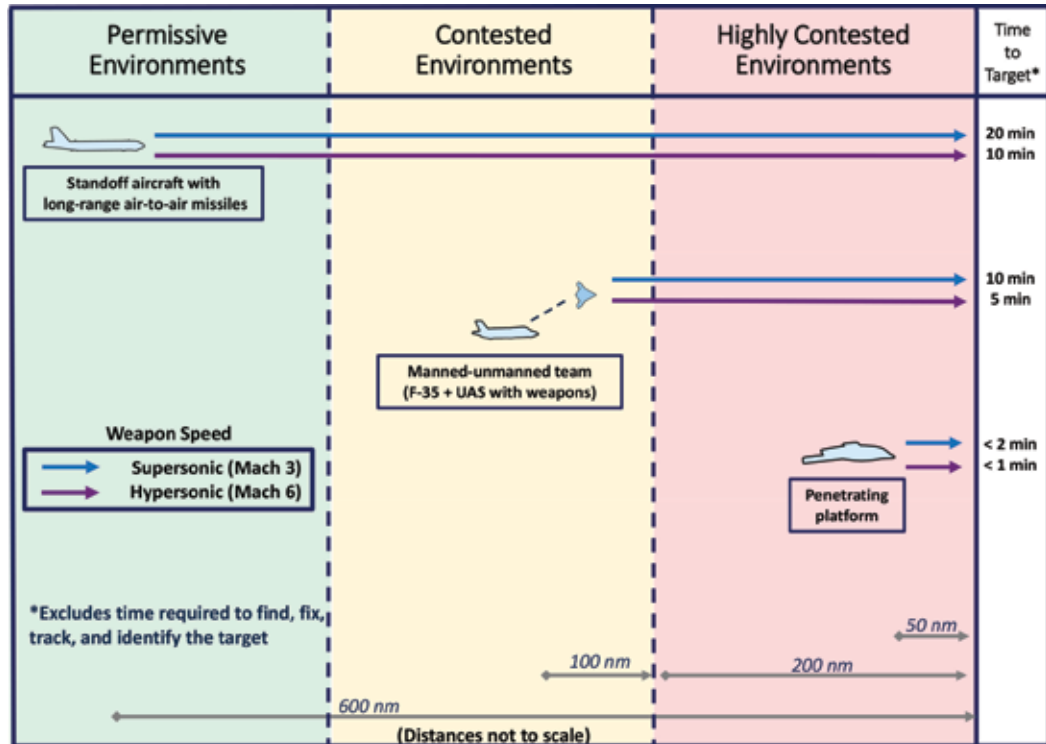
| Permissive Environments | Contested Environments | Highly Contested Environments | Time to Target* |
|---|---|---|---|

Standoff aircraft with long-range air-to-air missiles

20 min
10 min

Manned-unmanned team (F-35 + UAS with weapons)

10 min
5 min

Weapon Speed
Supersonic (Mach 3)
Hypersonic (Mach 6)

Penetrating platform

< 2 min
< 1 min

*Excludes time required to find, fix, track, and identify the target

50 nm
100 nm
200 nm
600 nm

(Distances not to scale)